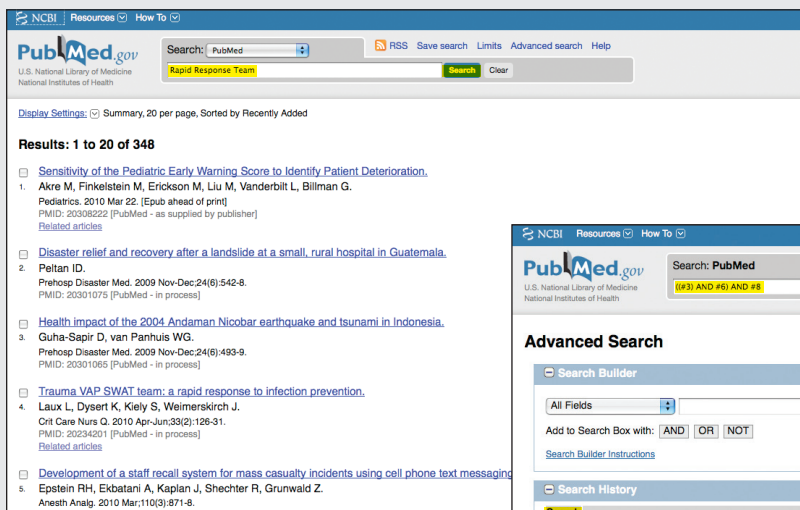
NCBI Resources How To

PubMed.gov
U.S. National Library of Medicine
National Institutes of Health

Search: PubMed
RSS Save search Limits Advanced search Help
Rapid Response Team
Search Clear

Display Settings: Summary, 20 per page, Sorted by Recently Added

Results: 1 to 20 of 348

1. Sensitivity of the Pediatric Early Warning Score to Identify Patient Deterioration.
Akre M, Finkelstein M, Erickson M, Liu M, Vanderbilt L, Billman G.
Pediatrics. 2010 Mar 22. [Epub ahead of print]
PMID: 20308222 [PubMed - as supplied by publisher]
Related articles

2. Disaster relief and recovery after a landslide at a small, rural hospital in Guatemala.
Peltan ID.
Prehosp Disaster Med. 2009 Nov-Dec;24(6):542-8.
PMID: 20301075 [PubMed - in process]

3. Health impact of the 2004 Andaman Nicobar earthquake and tsunami in Indonesia.
Guha-Sapir D, van Panhuis WG.
Prehosp Disaster Med. 2009 Nov-Dec;24(6):493-9.
PMID: 20301065 [PubMed - in process]

4. Trauma VAP SWAT team: a rapid response to infection prevention.
Laux L, Dysert K, Kiely S, Weimerskirch J.
Crit Care Nurs Q. 2010 Apr-Jun;33(2):126-31.
PMID: 20234201 [PubMed - in process]
Related articles

5. Development of a staff recall system for mass casualty incidents using cell phone text messaging
Epstein RH, Ekbatani A, Kaplan J, Shechter R, Grunwald Z.
Anesth Analg. 2010 Mar;110(3):871-8.

NCBI Resources How To

PubMed.gov
U.S. National Library of Medicine
National Institutes of Health

Search: PubMed
((#3) AND #6) AND #8

Advanced Search

Search Builder
All Fields
Add to Search Box with: AND OR NOT
Search Builder Instructions

Search History